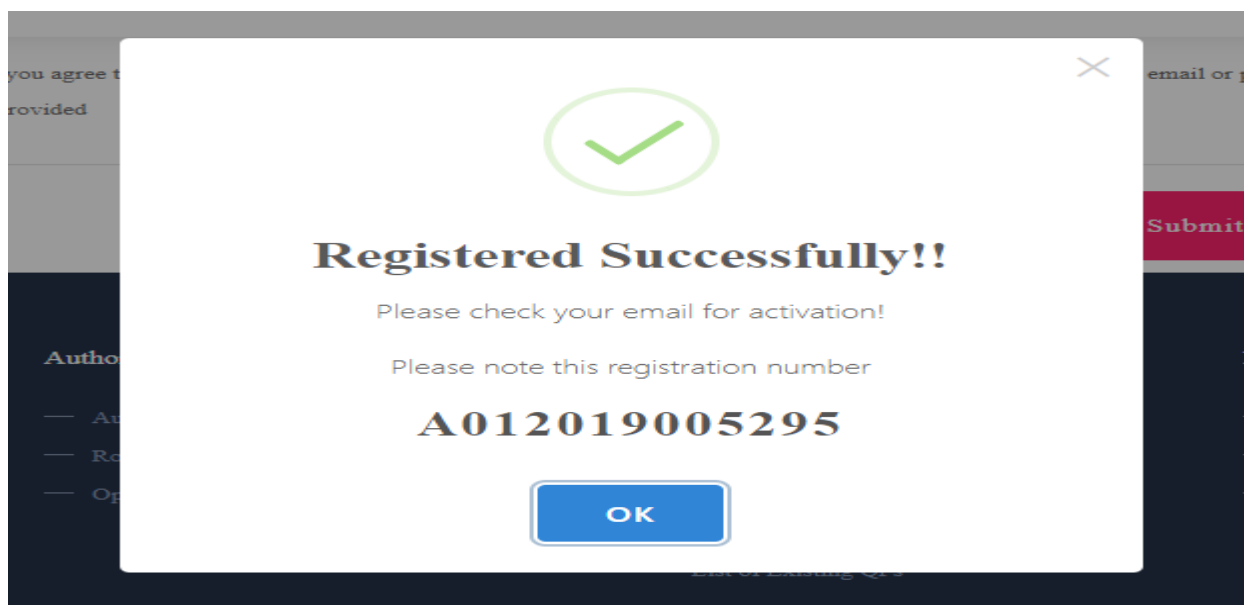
you agree t
rovided

email or p

Submit

Autho

— Au
— Ro
— Op

Registered Successfully!!

Please check your email for activation!

Please note this registration number

A012019005295

OK

List of Existing QPs